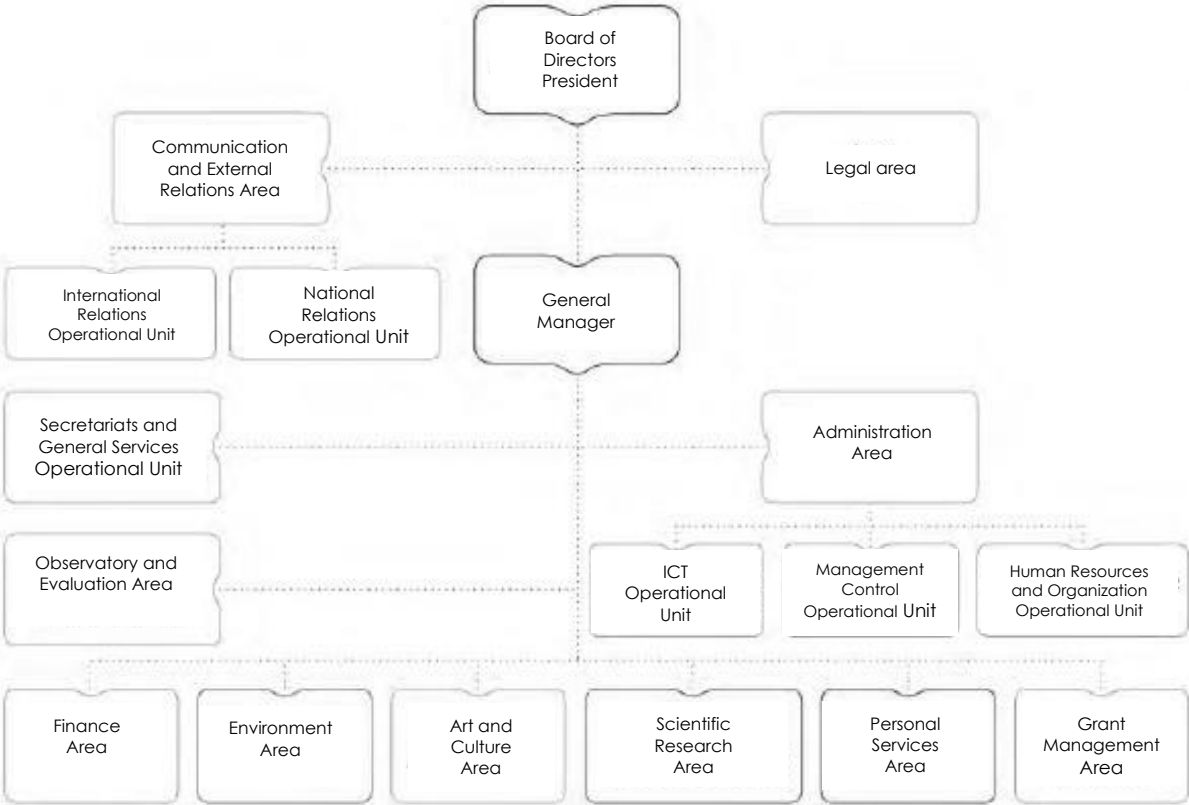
Board of Directors President

Communication and External Relations Area

Legal area

International Relations Operational Unit

National Relations Operational Unit

General Manager

Secretariats and General Services Operational Unit

Administration Area

Observatory and Evaluation Area

ICT Operational Unit

Management Control Operational Unit

Human Resources and Organization Operational Unit

Finance Area

Environment Area

Art and Culture Area

Scientific Research Area

Personal Services Area

Grant Management Area